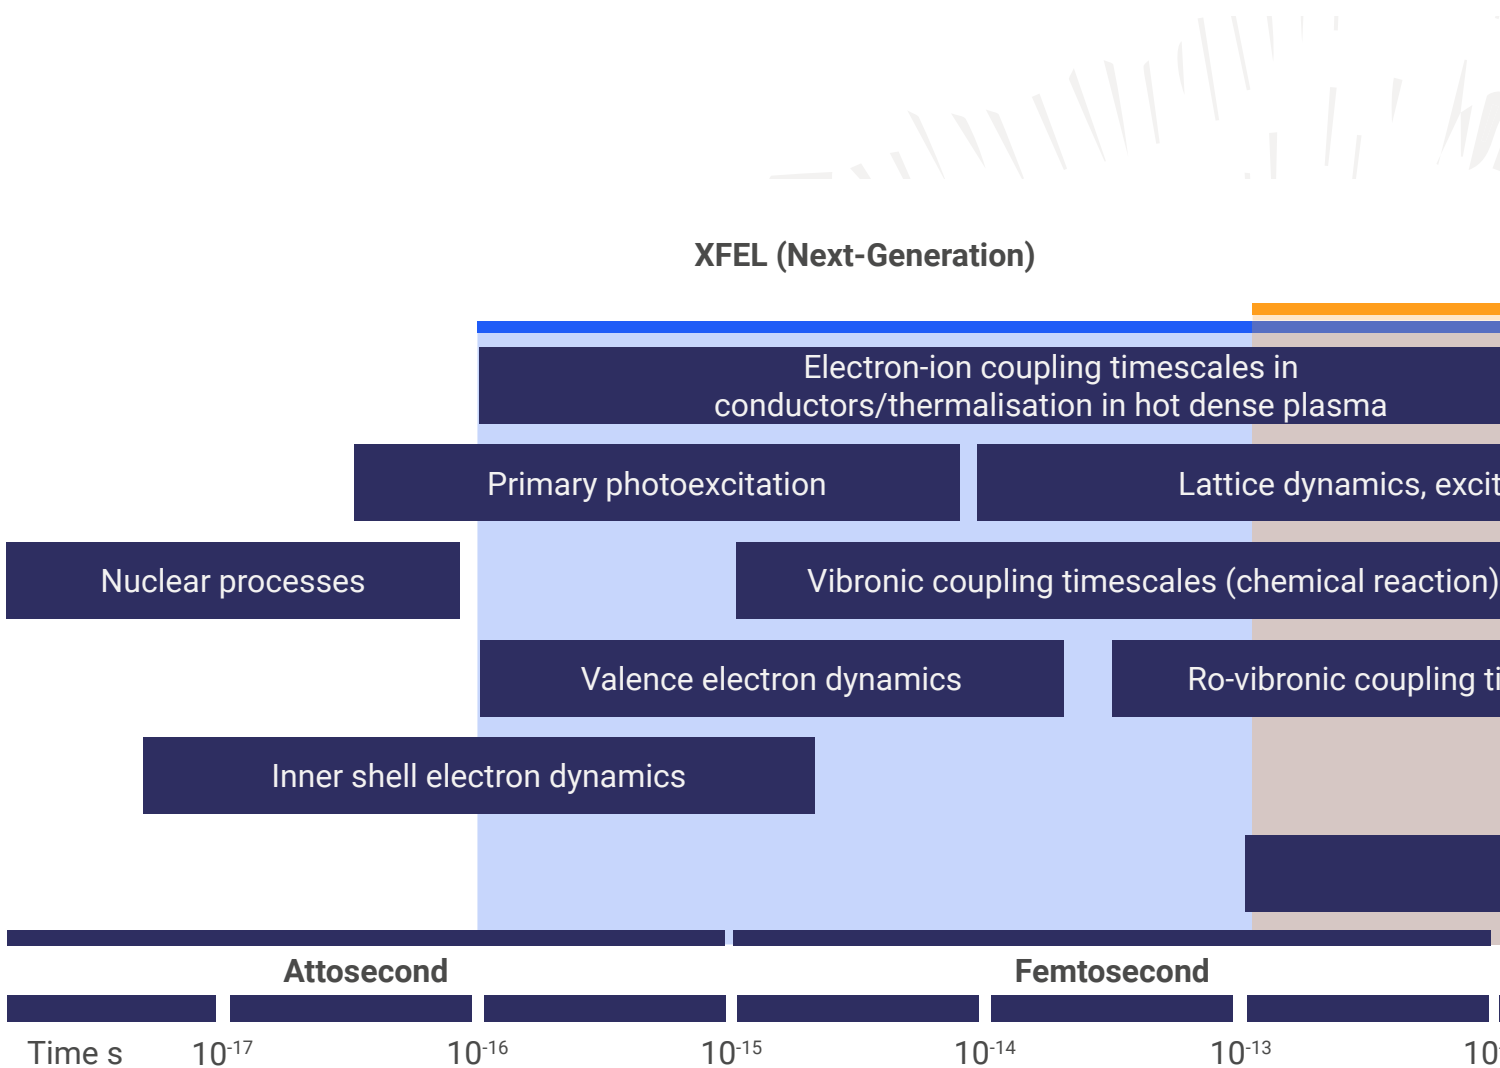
XFEL (Next-Generation)

Electron-ion coupling timescales in conductors/thermalisation in hot dense plasma

Primary photoexcitation

Lattice dynamics, excit

Nuclear processes

Vibronic coupling timescales (chemical reaction)

Valence electron dynamics

Ro-vibronic coupling ti

Inner shell electron dynamics

Attosecond

Femtosecond

Time s $10^{-17}$ $10^{-16}$ $10^{-15}$ $10^{-14}$ $10^{-13}$ 10